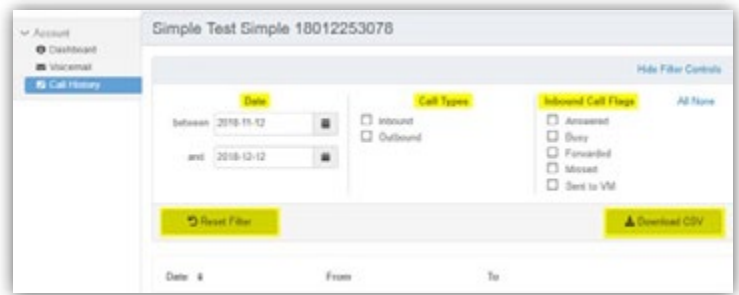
Account
Dashboard
Voicemail
Call History

Simple Test Simple 18012253078

Hide Filter Controls

Date
between 2018-11-12
and 2018-12-12

Call Types
Inbound
Outbound

Inbound Call Flags
All None
Answered
Busy
Forwarded
Missed
Sent to VM

Reset Filter

Download CSV

Date
From
To